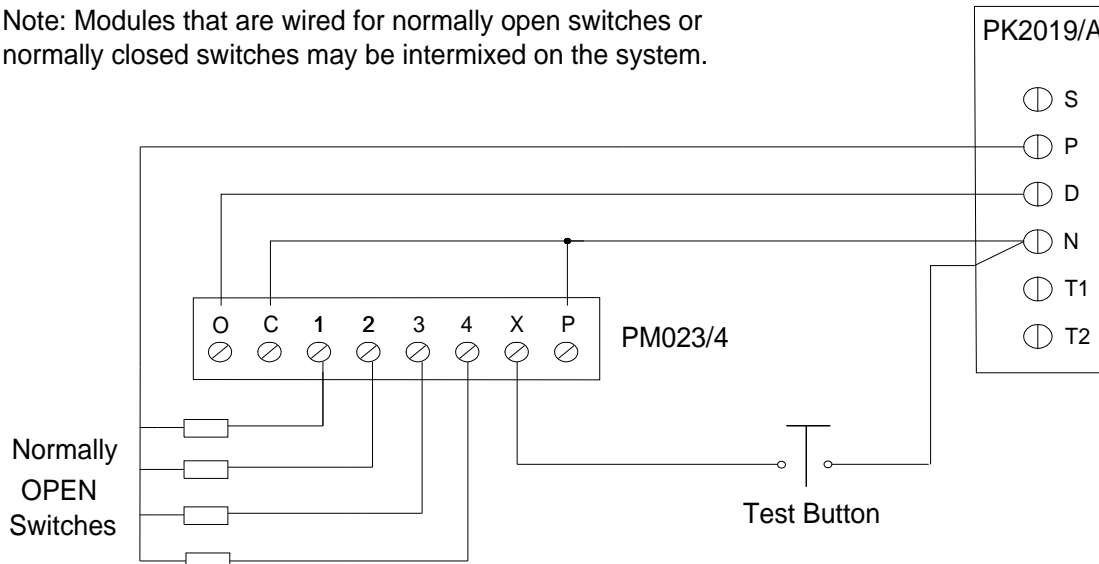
Note: Modules that are wired for normally open switches or normally closed switches may be intermixed on the system.

PK2019/A

S

P

D

N

T1

T2

O C 1 2 3 4 X P

PM023/4

Normally OPEN Switches

Test Button